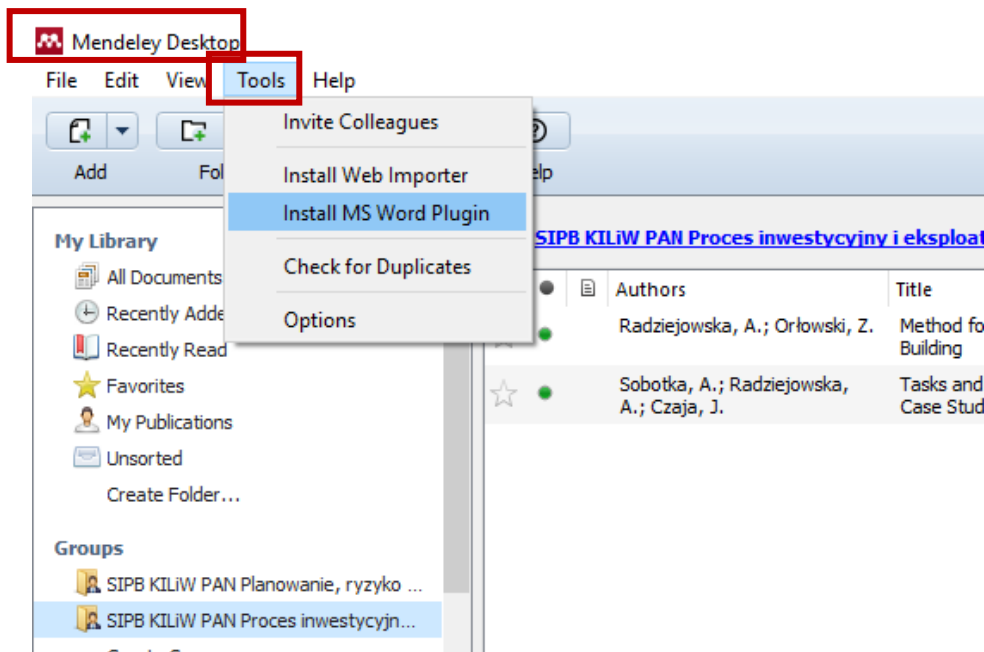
Mendeley Desktop

File Edit View Tools Help

Add Fol lp

Invite Colleagues

Install Web Importer

Install MS Word Plugin

Check for Duplicates

Options

My Library

All Documents

Recently Adde

Recently Read

Favorites

My Publications

Unsorted

Create Folder...

Groups

SIPB KILiW PAN Planowanie, ryzyko ...

SIPB KILiW PAN Proces inwestycyjn...

SIPB KILiW PAN Proces inwestycyjny i eksploat

| | | Authors | Title |
|---|---|---|---|
| | | Radziejowska, A.; Orłowski, Z. | Method fo Building |
| | | Sobotka, A.; Radziejowska, A.; Czaja, J. | Tasks and Case Stud |